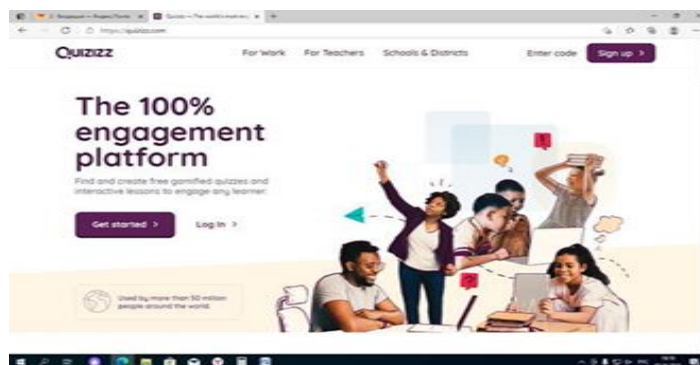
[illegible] | Quizizz – The world's most en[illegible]

https://quizizz.com

Quizizz

For Work For Teachers Schools & Districts Enter code Sign up >

The 100% engagement platform

Find and create free gamified quizzes and interactive lessons to engage any learner.

Get started > Log in >

Used by more than 50 million people around the world.